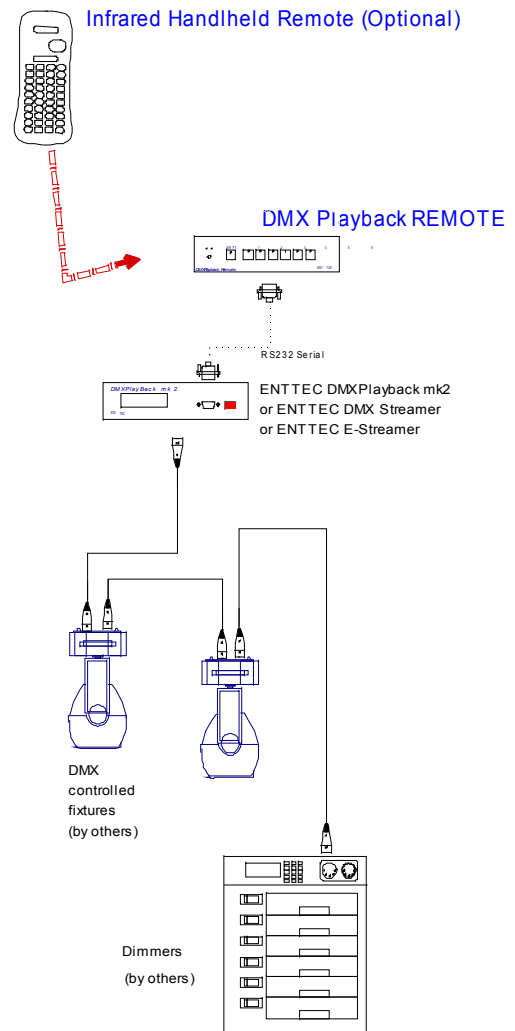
Infrared Handlheld Remote (Optional)

DMX Playback REMOTE

DMX Playback Remote

RS232 Serial

DMXPlayBack mk 2

ENTTEC DMXPlayback mk2
or ENTTEC DMX Streamer
or ENTTEC E-Streamer

DMX
controlled
fixtures
(by others)

Dimmers
(by others)